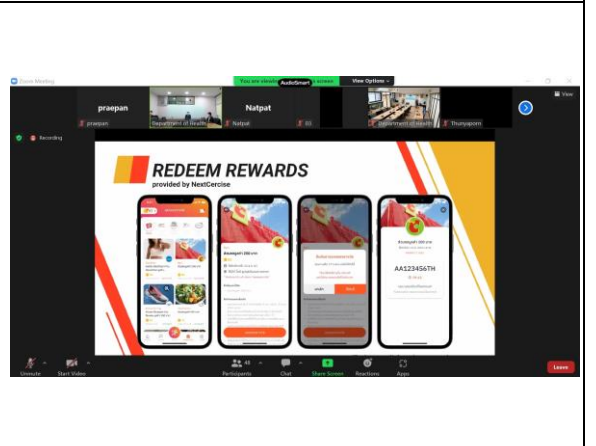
Zoom Meeting

You are viewing AudioSmart's screen View Options

View

praepan

praepan

Department of Health

Natpat

Natpat

BS

Department of Health

Thunyaporn

Recording

REDEEM REWARDS
provided by NextCercise

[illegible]

AA123456TH

Unmute Start Video Participants Chat Share Screen Reactions Apps Leave